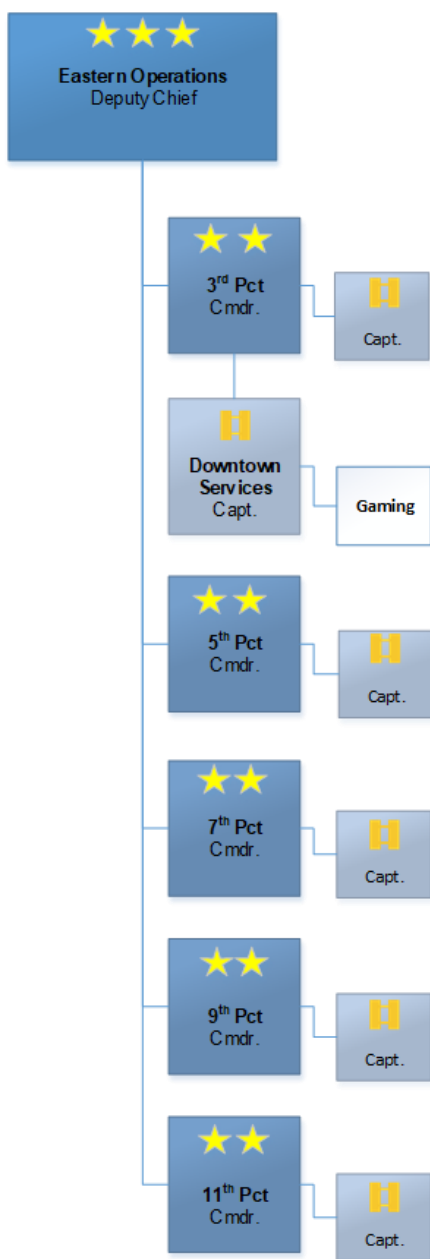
Eastern Operations
Deputy Chief

3$^{rd}$ Pct
Cmdr.

Capt.

Downtown Services
Capt.

Gaming

5$^{th}$ Pct
Cmdr.

Capt.

7$^{th}$ Pct
Cmdr.

Capt.

9$^{th}$ Pct
Cmdr.

Capt.

11$^{th}$ Pct
Cmdr.

Capt.